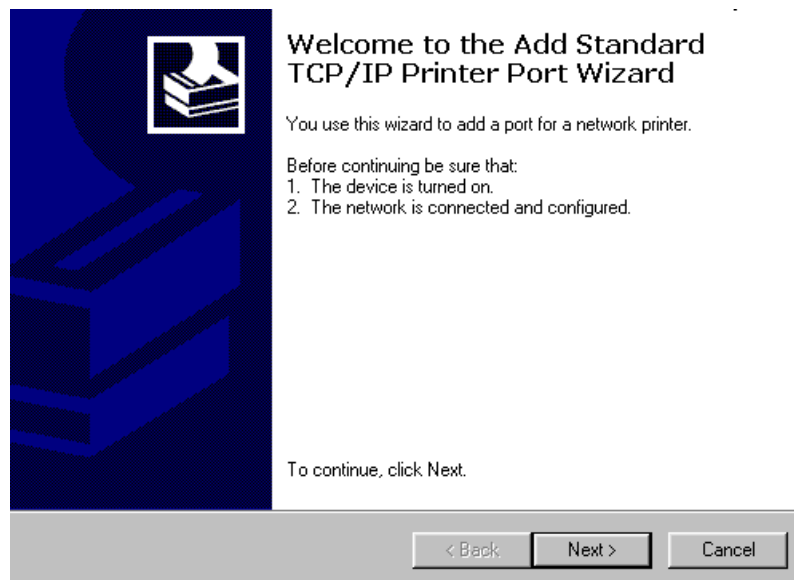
Welcome to the Add Standard TCP/IP Printer Port Wizard

You use this wizard to add a port for a network printer.

Before continuing be sure that:
1. The device is turned on.
2. The network is connected and configured.

To continue, click Next.

< Back
Next >
Cancel